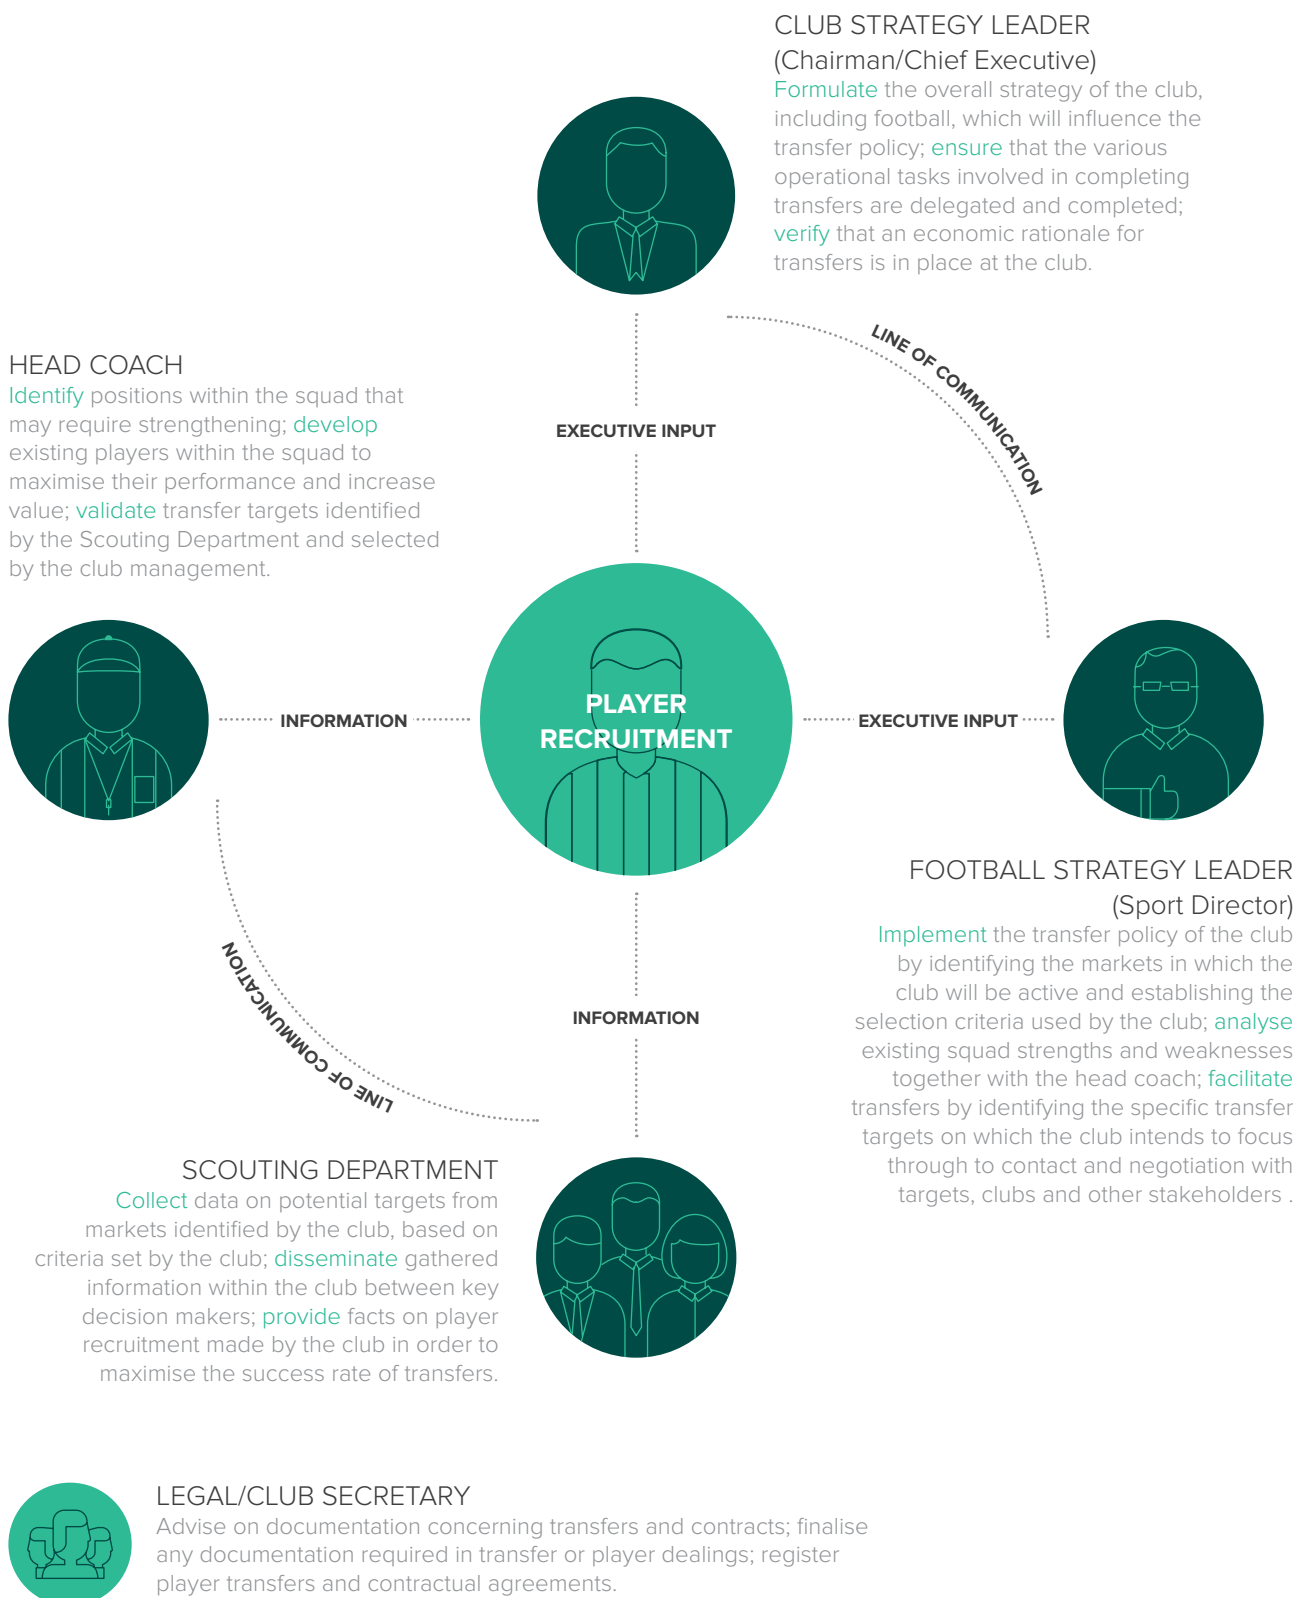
CLUB STRATEGY LEADER
(Chairman/Chief Executive)
Formulate the overall strategy of the club, including football, which will influence the transfer policy; ensure that the various operational tasks involved in completing transfers are delegated and completed; verify that an economic rationale for transfers is in place at the club.

LINE OF COMMUNICATION

HEAD COACH
Identify positions within the squad that may require strengthening; develop existing players within the squad to maximise their performance and increase value; validate transfer targets identified by the Scouting Department and selected by the club management.

EXECUTIVE INPUT

INFORMATION

PLAYER RECRUITMENT

EXECUTIVE INPUT

FOOTBALL STRATEGY LEADER
(Sport Director)
Implement the transfer policy of the club by identifying the markets in which the club will be active and establishing the selection criteria used by the club; analyse existing squad strengths and weaknesses together with the head coach; facilitate transfers by identifying the specific transfer targets on which the club intends to focus through to contact and negotiation with targets, clubs and other stakeholders .

LINE OF COMMUNICATION

INFORMATION

SCOUTING DEPARTMENT
Collect data on potential targets from markets identified by the club, based on criteria set by the club; disseminate gathered information within the club between key decision makers; provide facts on player recruitment made by the club in order to maximise the success rate of transfers.

LEGAL/CLUB SECRETARY
Advise on documentation concerning transfers and contracts; finalise any documentation required in transfer or player dealings; register player transfers and contractual agreements.